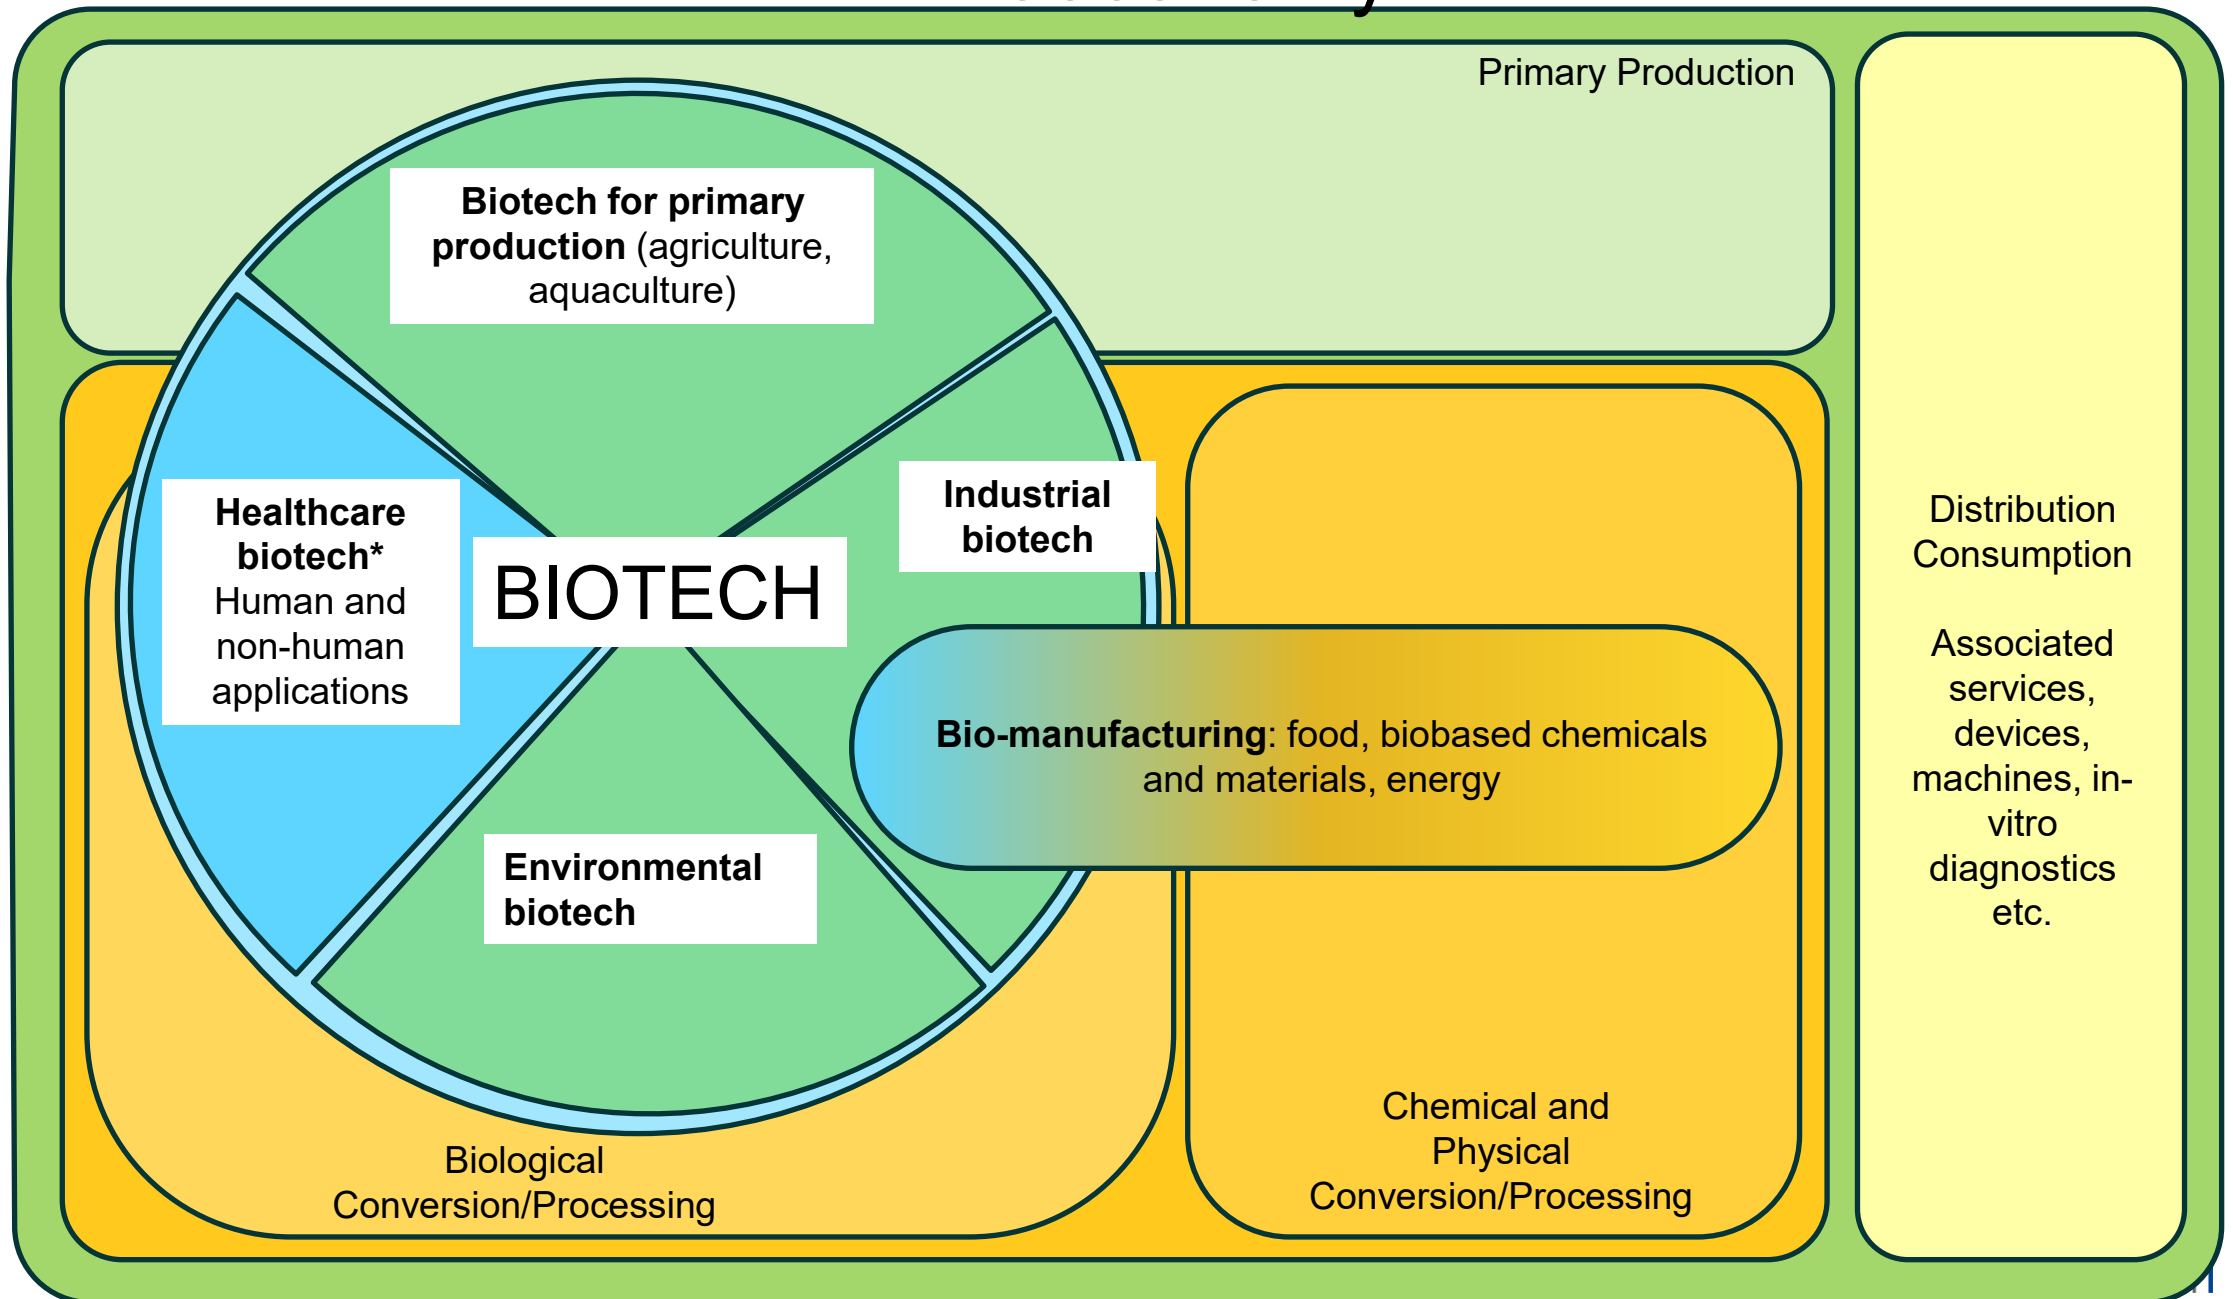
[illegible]

Primary Production

Biotech for primary production (agriculture, aquaculture)

Healthcare biotech* Human and non-human applications

BIOTECH

Industrial biotech

Environmental biotech

Bio-manufacturing: food, biobased chemicals and materials, energy

Distribution Consumption

Associated services, devices, machines, in-vitro diagnostics etc.

Biological Conversion/Processing

Chemical and Physical Conversion/Processing